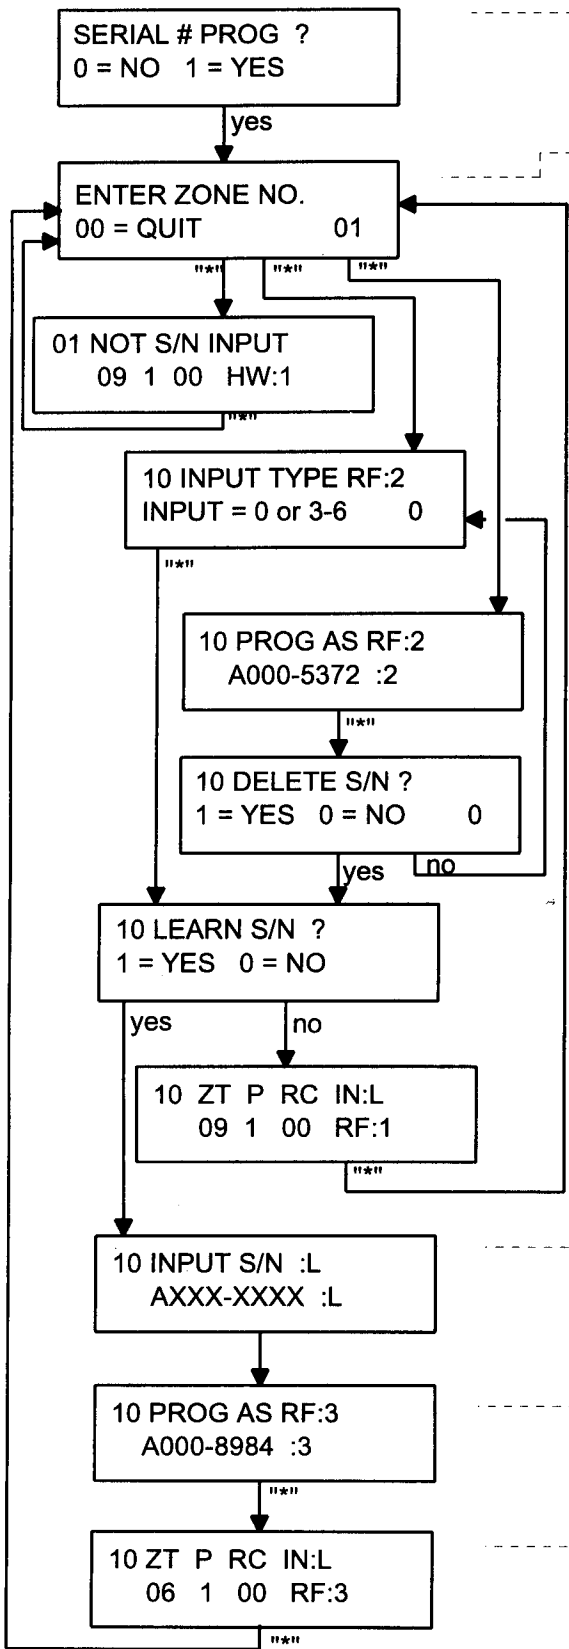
SERIAL # PROG ?
0 = NO 1 = YES

yes

ENTER ZONE NO.
00 = QUIT 01

"*" "*" "*"

01 NOT S/N INPUT
09 1 00 HW:1

"*"

10 INPUT TYPE RF:2
INPUT = 0 or 3-6 0

"*"

10 PROG AS RF:2
A000-5372 :2

"*"

10 DELETE S/N ?
1 = YES 0 = NO 0

yes no

10 LEARN S/N ?
1 = YES 0 = NO

yes no

10 ZT P RC IN:L
09 1 00 RF:1

"*"

10 INPUT S/N :L
AXXX-XXXX :L

10 PROG AS RF:3
A000-8984 :3

"*"

10 ZT P RC IN:L
06 1 00 RF:3

"*"